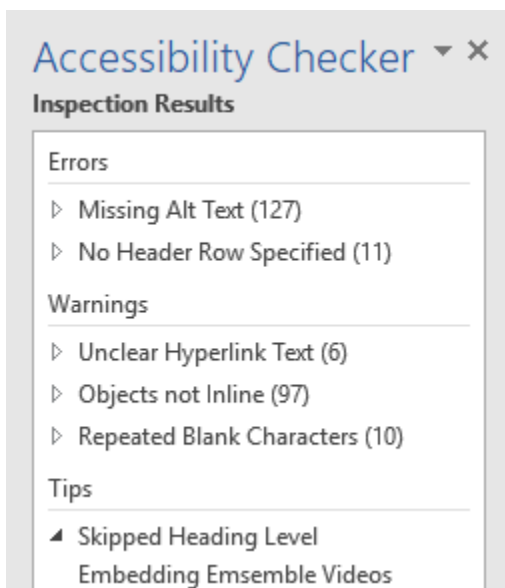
Accessibility Checker ▾ ×

Inspection Results

Errors

▷ Missing Alt Text (127)

▷ No Header Row Specified (11)

Warnings

▷ Unclear Hyperlink Text (6)

▷ Objects not Inline (97)

▷ Repeated Blank Characters (10)

Tips

◢ Skipped Heading Level

Embedding Emsemble Videos